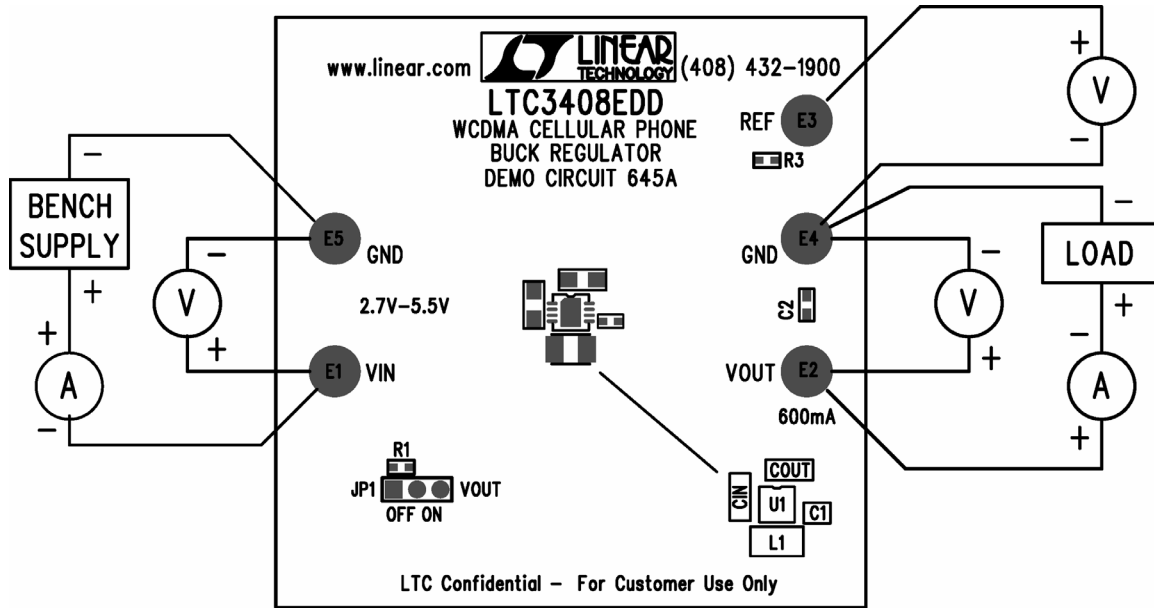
www.linear.com LINEAR TECHNOLOGY (408) 432-1900
LTC3408EDD
WCDMA CELLULAR PHONE
BUCK REGULATOR
DEMO CIRCUIT 645A

REF E3
R3

BENCH SUPPLY
−
+
+
A
−

−
V
+

E5 GND
2.7V-5.5V
E1 VIN

+
V
−

−
LOAD
+
−
A
+

E4
GND
C2
−
V
+
VOUT E2
600mA

R1
JP1 VOUT
OFF ON

CIN
COUT
U1
C1
L1

LTC Confidential — For Customer Use Only